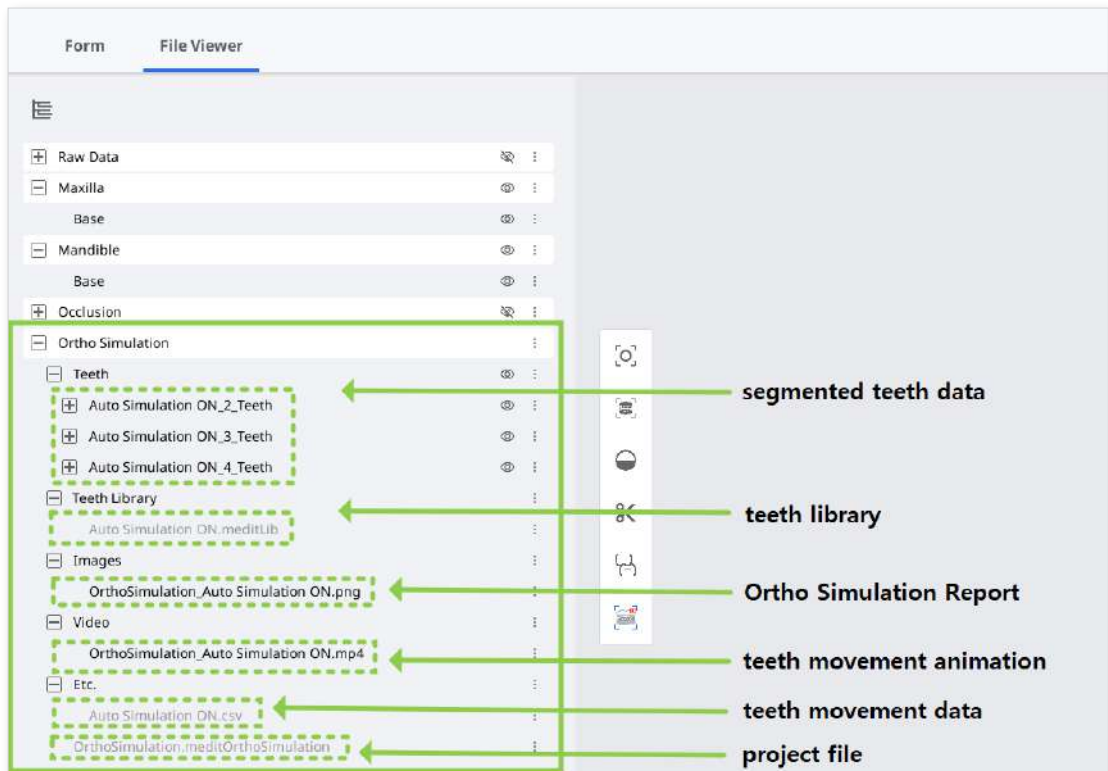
Form
File Viewer

Raw Data
Maxilla
Base
Mandible
Base
Occlusion
Ortho Simulation
Teeth
Auto Simulation ON_2_Teeth
Auto Simulation ON_3_Teeth
Auto Simulation ON_4_Teeth
Teeth Library
Auto Simulation ON.meditLib
Images
OrthoSimulation_Auto Simulation ON.png
Video
OrthoSimulation_Auto Simulation ON.mp4
Etc.
Auto Simulation ON.csv
OrthoSimulation.meditOrthoSimulation

segmented teeth data
teeth library
Ortho Simulation Report
teeth movement animation
teeth movement data
project file